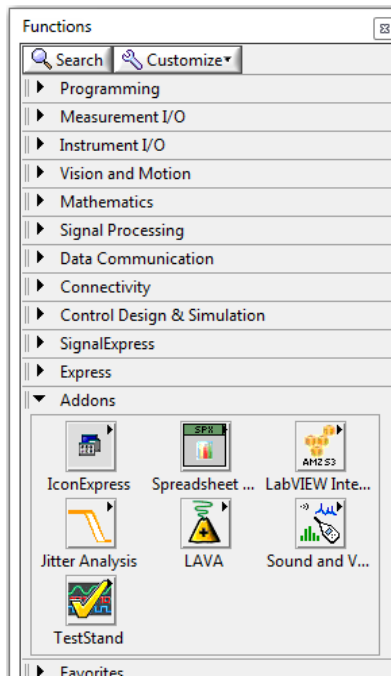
Functions

Search Customize

Programming
Measurement I/O
Instrument I/O
Vision and Motion
Mathematics
Signal Processing
Data Communication
Connectivity
Control Design & Simulation
SignalExpress
Express
Addons

IconExpress
SPX
Spreadsheet ...
AMZS3
LabVIEW Inte...
Jitter Analysis
LAVA
Sound and V...
TestStand

Favorites